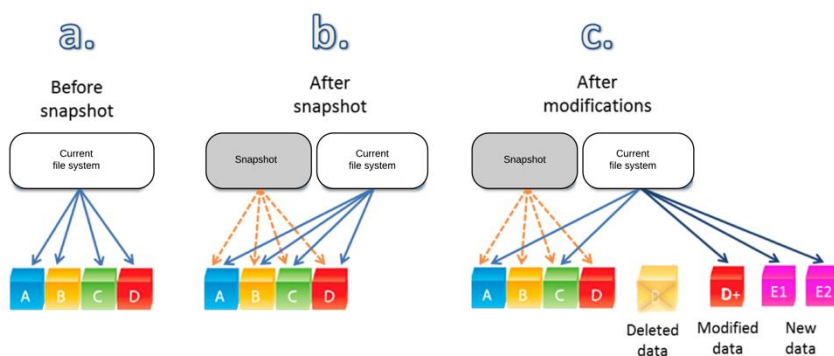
a.

Before snapshot

Current file system

A B C D

b.

After snapshot

Snapshot

Current file system

A B C D

c.

After modifications

Snapshot

Current file system

A B C D

D

D+

E1

E2

Deleted data

Modified data

New data